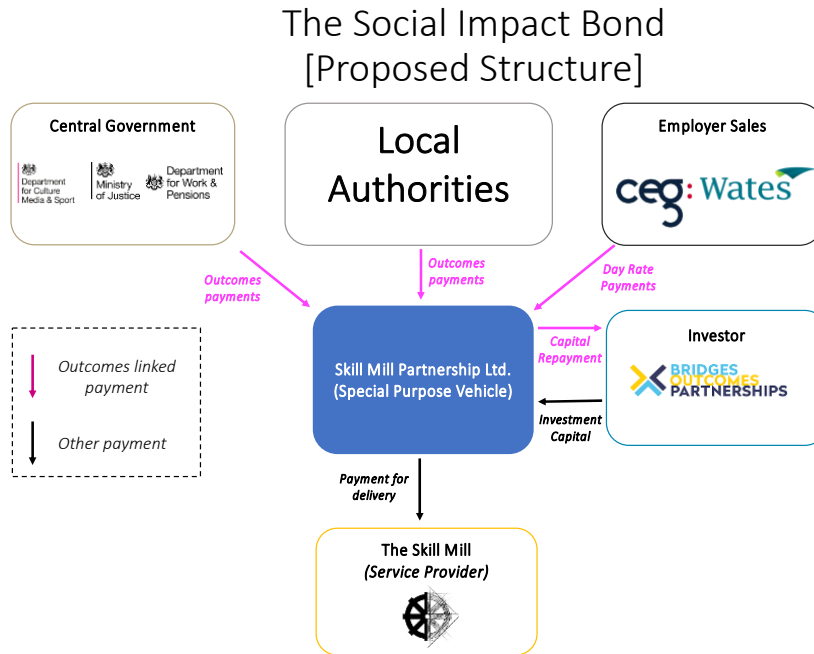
The Social Impact Bond
[Proposed Structure]

Central Government

Department for Culture Media & Sport

Ministry of Justice

Department for Work & Pensions

Local Authorities

Employer Sales

ceg: Wates

Outcomes payments

Outcomes payments

Day Rate Payments

Capital Repayment

Investor

BRIDGES OUTCOMES PARTNERSHIPS

Outcomes linked payment

Other payment

Skill Mill Partnership Ltd. (Special Purpose Vehicle)

Investment Capital

Payment for delivery

The Skill Mill
(Service Provider)